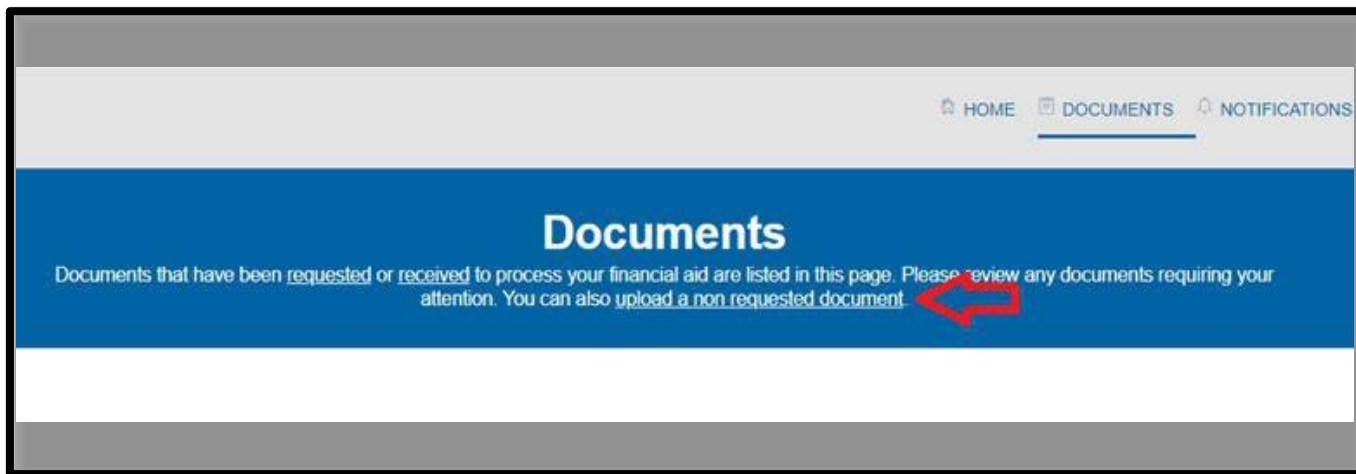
HOME DOCUMENTS NOTIFICATIONS

Documents

Documents that have been requested or received to process your financial aid are listed in this page. Please review any documents requiring your attention. You can also upload a non requested document.